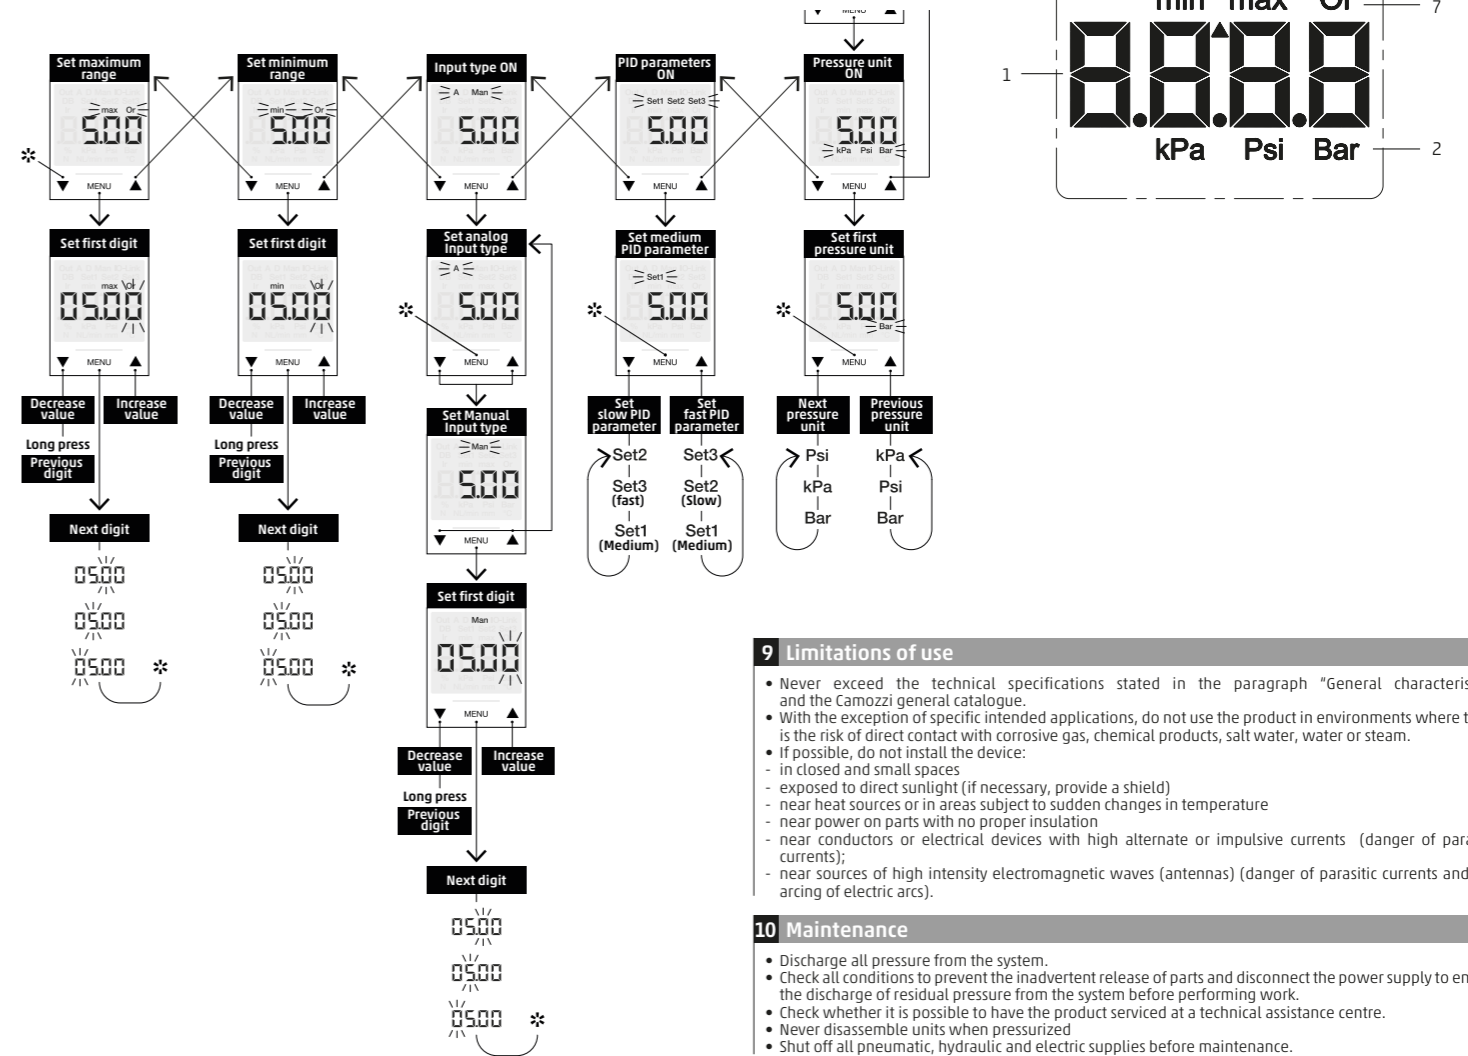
MENU

Set maximum range

max Or

5.00

✲

▼ MENU ▲

Set first digit

max

05.00

▼ MENU ▲

Decrease value

Increase value

Long press

Previous digit

Next digit

05.00

05.00

05.00 ✲

Set minimum range

min Or

5.00

▼ MENU ▲

Set first digit

min

05.00

▼ MENU ▲

Decrease value

Increase value

Long press

Previous digit

Next digit

05.00

05.00

05.00 ✲

Input type ON

A Man

5.00

▼ MENU ▲

Set analog Input type

A

5.00

✲

▼ MENU ▲

Set Manual Input type

Man

5.00

▼ MENU ▲

Set first digit

Man

05.00

▼ MENU ▲

Decrease value

Increase value

Long press

Previous digit

Next digit

05.00

05.00

05.00 ✲

PID parameters ON

Set1 Set2 Set3

5.00

▼ MENU ▲

Set medium PID parameter

Set1

5.00

✲

▼ MENU ▲

Set slow PID parameter

Set fast PID parameter

Set2

Set3 (fast)

Set1 (Medium)

Set3

Set2 (Slow)

Set1 (Medium)

Pressure unit ON

5.00

kPa Psi Bar

▼ MENU ▲

Set first pressure unit

5.00

Bar

✲

▼ MENU ▲

Next pressure unit

Previous pressure unit

Psi

kPa

Bar

kPa

Psi

Bar

min max Or

7

1

8.8.8.8

kPa Psi Bar

2

9 Limitations of use

• Never exceed the technical specifications stated in the paragraph "General characteris and the Camozzi general catalogue.
• With the exception of specific intended applications, do not use the product in environments where t is the risk of direct contact with corrosive gas, chemical products, salt water, water or steam.
• If possible, do not install the device:
- in closed and small spaces
- exposed to direct sunlight (if necessary, provide a shield)
- near heat sources or in areas subject to sudden changes in temperature
- near power on parts with no proper insulation
- near conductors or electrical devices with high alternate or impulsive currents (danger of para currents);
- near sources of high intensity electromagnetic waves (antennas) (danger of parasitic currents and arcing of electric arcs).

10 Maintenance

• Discharge all pressure from the system.
• Check all conditions to prevent the inadvertent release of parts and disconnect the power supply to en the discharge of residual pressure from the system before performing work.
• Check whether it is possible to have the product serviced at a technical assistance centre.
• Never disassemble units when pressurized
• Shut off all pneumatic, hydraulic and electric supplies before maintenance.